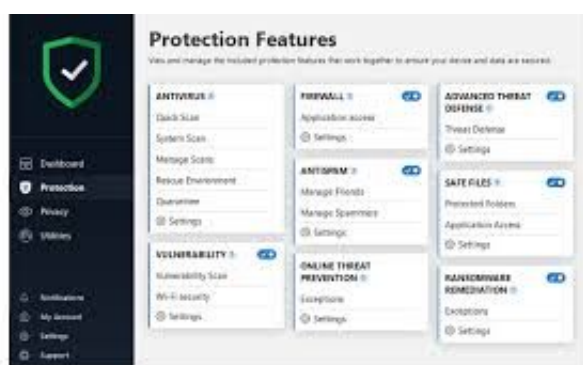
Dashboard
Protection
Privacy
Utilities

Notifications
My Account
Settings
Support

Protection Features

View and manage the included protection features that work together to ensure your device and data are secured.

ANTIVIRUS
Quick Scan
System Scan
Manage Scans
Rescue Environment
Quarantine
Settings

VULNERABILITY
Vulnerability Scan
Wi-Fi security
Settings

FIREWALL
Application access
Settings

ANTISPAM
Manage Friends
Manage Spammers
Settings

ONLINE THREAT PREVENTION
Exceptions
Settings

ADVANCED THREAT DEFENSE
Threat Defense
Settings

SAFE FILES
Protected Folders
Application Access
Settings

RANSOMWARE REMEDIATION
Exceptions
Settings